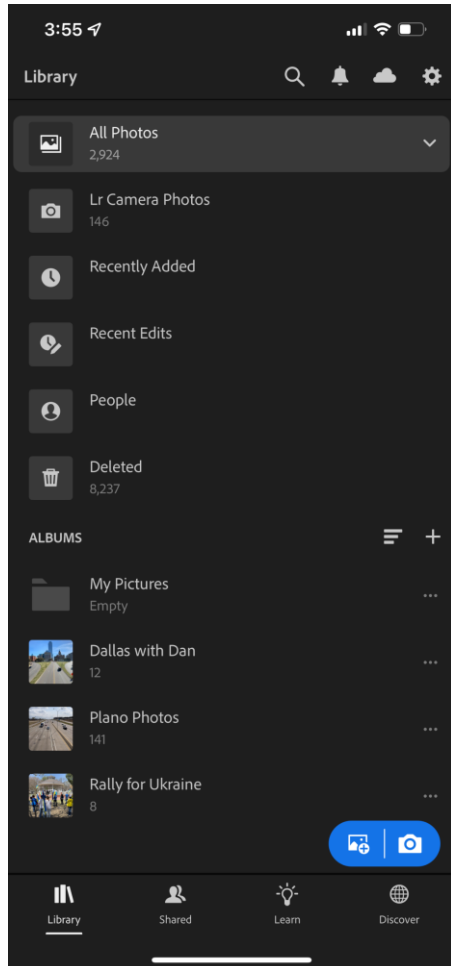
3:55

Library

All Photos
2,924

Lr Camera Photos
146

Recently Added

Recent Edits

People

Deleted
8,237

ALBUMS

My Pictures
Empty

Dallas with Dan
12

Plano Photos
141

Rally for Ukraine
8

Library

Shared

Learn

Discover